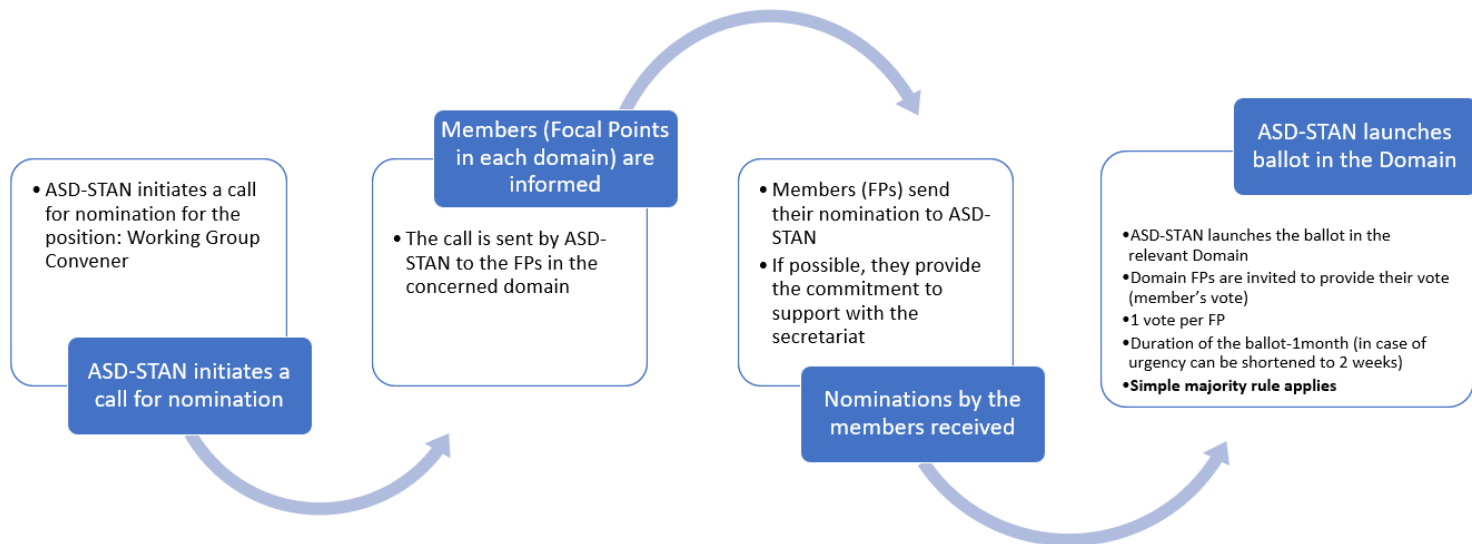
• ASD-STAN initiates a call for nomination for the position: Working Group Convener

ASD-STAN initiates a call for nomination

Members (Focal Points in each domain) are informed

• The call is sent by ASD-STAN to the FPs in the concerned domain

• Members (FPs) send their nomination to ASD-STAN
• If possible, they provide the commitment to support with the secretariat

Nominations by the members received

ASD-STAN launches ballot in the Domain

•ASD-STAN launches the ballot in the relevant Domain
•Domain FPs are invited to provide their vote (member's vote)
•1 vote per FP
•Duration of the ballot-1month (in case of urgency can be shortened to 2 weeks)
•Simple majority rule applies